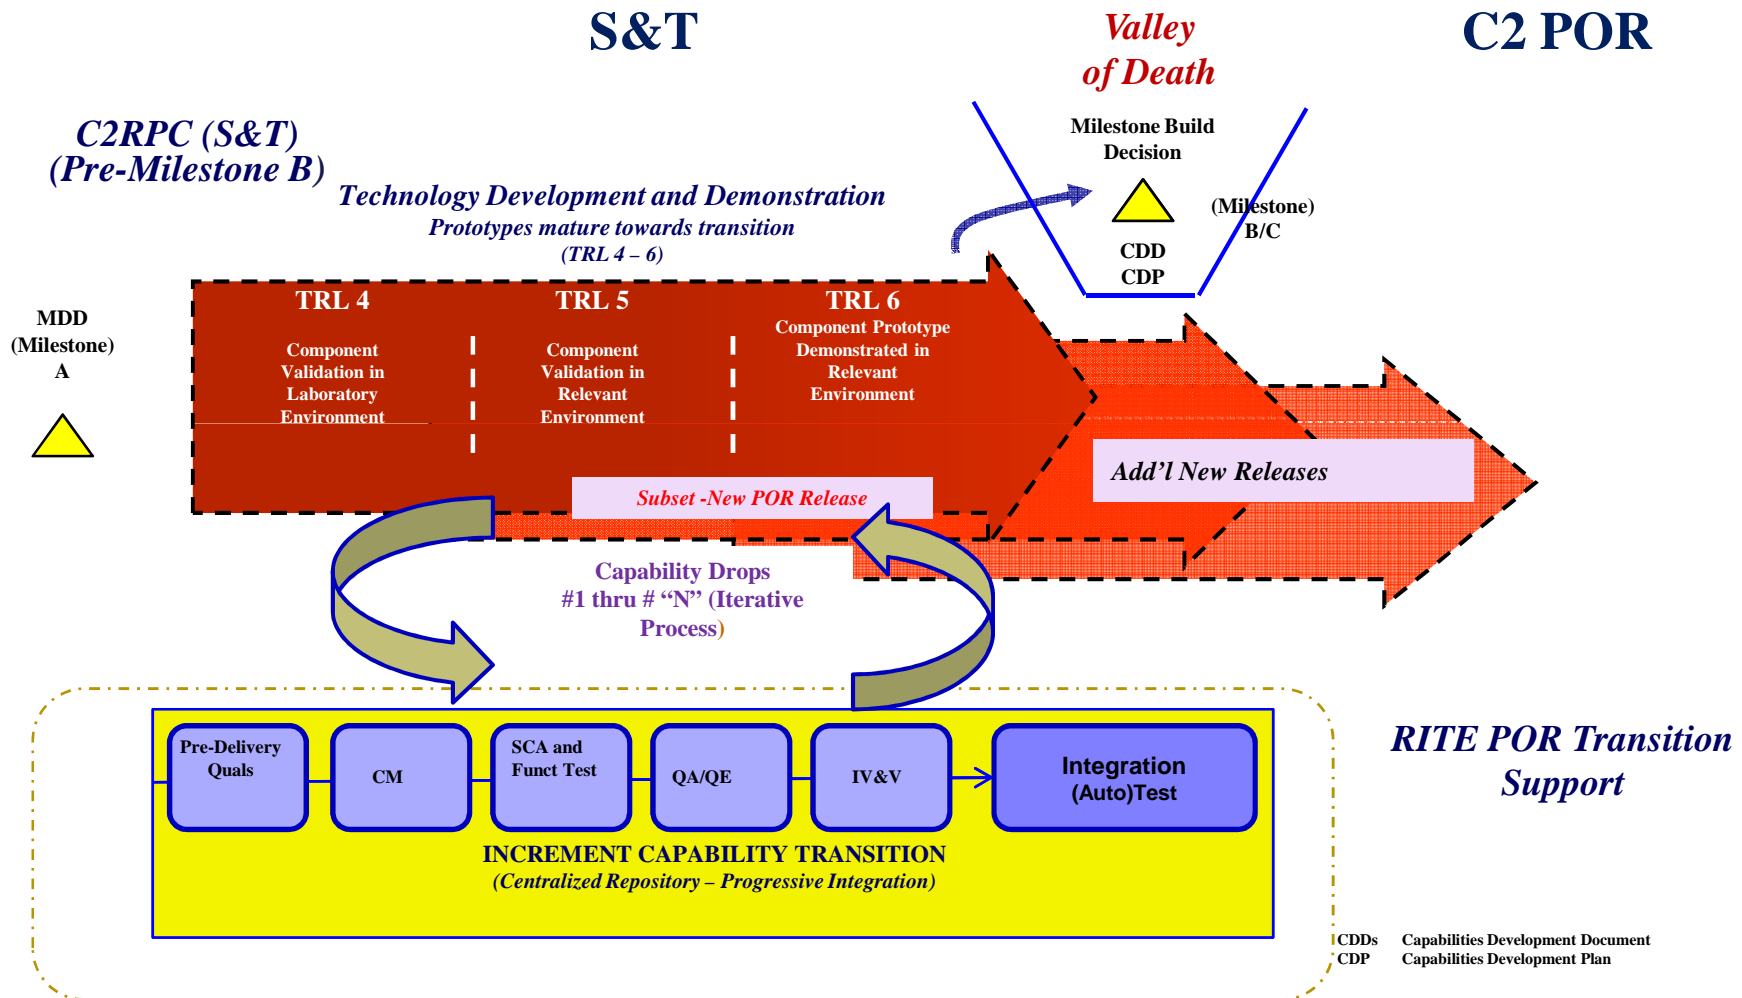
S&T

Valley of Death

C2 POR

C2RPC (S&T) (Pre-Milestone B)

Technology Development and Demonstration
Prototypes mature towards transition
(TRL 4 – 6)

Milestone Build Decision

(Milestone) B/C

CDD
CDP

MDD (Milestone) A

TRL 4
Component Validation in Laboratory Environment

TRL 5
Component Validation in Relevant Environment

TRL 6
Component Prototype Demonstrated in Relevant Environment

Add'l New Releases

Subset -New POR Release

Capability Drops #1 thru # "N" (Iterative Process)

Pre-Delivery Quals

CM

SCA and Funct Test

QA/QE

IV&V

Integration (Auto)Test

INCREMENT CAPABILITY TRANSITION
(Centralized Repository – Progressive Integration)

RITE POR Transition Support

| CDDs | Capabilities Development Document |
|---|---|
| CDP | Capabilities Development Plan |